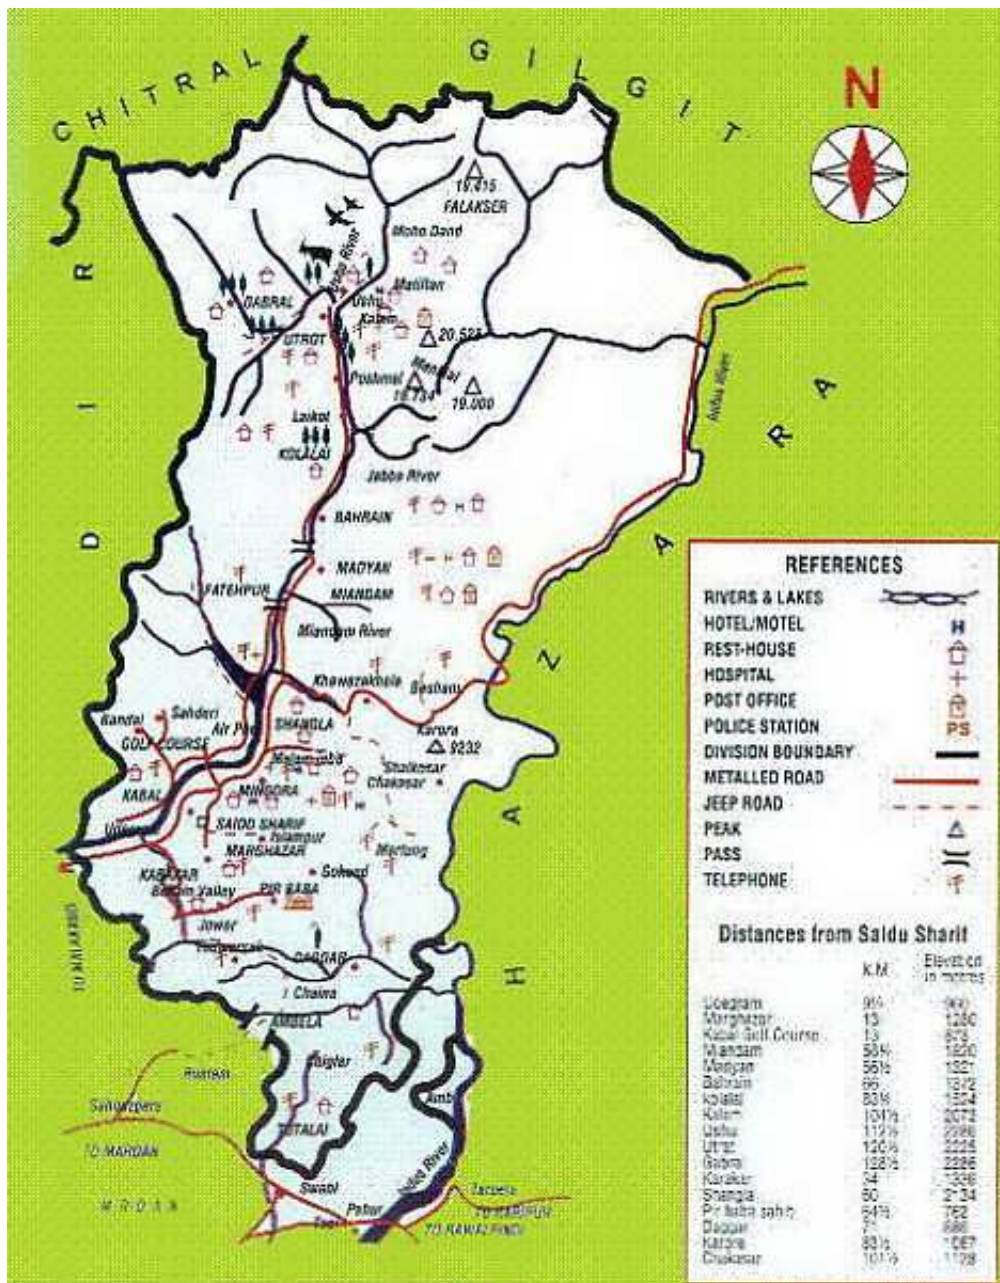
CHITRAL

GILGIT

N

DIR

HAZARA

19,415
FALAKSER

Matto Dand

Swat River

Mahilan

GABRAL

Ushu

Kalam

20,528

UTROT

Mankial

Pashmal

18,734

19,000

Indus River

Laikot

KALALAI

Jabba River

BAHRAIN

MADYAN

FATEHPUR

MIANDAM

Miandam River

Khawazakhela

Besham

Kandal

Sahderi

Air Port

SHANGLA

GOLF COURSE

Karora

9232

Malam Jabba

Shalkotar

Chakesar

KABAL

MINGORA

Udigram

SAIDU SHARIF

Islampur

MARGHAZAR

Martung

KABAKAR

Barikot Valley

PIR BABA

Sokwad

Jowar

DAGGAR

TO MALAKAND

I. Chaina

AMBELA

Chigtar

Rustam

Sakhakot

Amb

TOTALAI

TO MARDAN

MARDAN

Swabi

Tarbela

Pehur

Indus River

TO HARIPUR

Topi

TO RAWALPINDI

REFERENCES

RIVERS & LAKES

HOTEL/MOTEL H

REST-HOUSE

HOSPITAL

POST OFFICE

POLICE STATION PS

DIVISION BOUNDARY

METALLED ROAD

JEEP ROAD

PEAK

PASS

TELEPHONE

Distances from Saidu Sharif

| | K.M | Elevation in metres |
|---|---|---|
| Udegram | 9½ | 900 |
| Marghazar | 13 | 1260 |
| Kabal Golf Course | 13 | 873 |
| Miandam | 56½ | 1820 |
| Madyan | 56½ | 1321 |
| Bahrain | 66 | 1372 |
| Kalalai | 83½ | 1524 |
| Kalam | 104½ | 2073 |
| Ushu | 112½ | 2286 |
| Utrot | 120½ | 2225 |
| Gabral | 128½ | 2286 |
| Karakar | 24 | 1336 |
| Shangla | 60 | 2134 |
| Pir baba sahib | 64½ | 762 |
| Daggar | 71 | 686 |
| Karora | 83½ | 1067 |
| Chakesar | 101½ | 1128 |